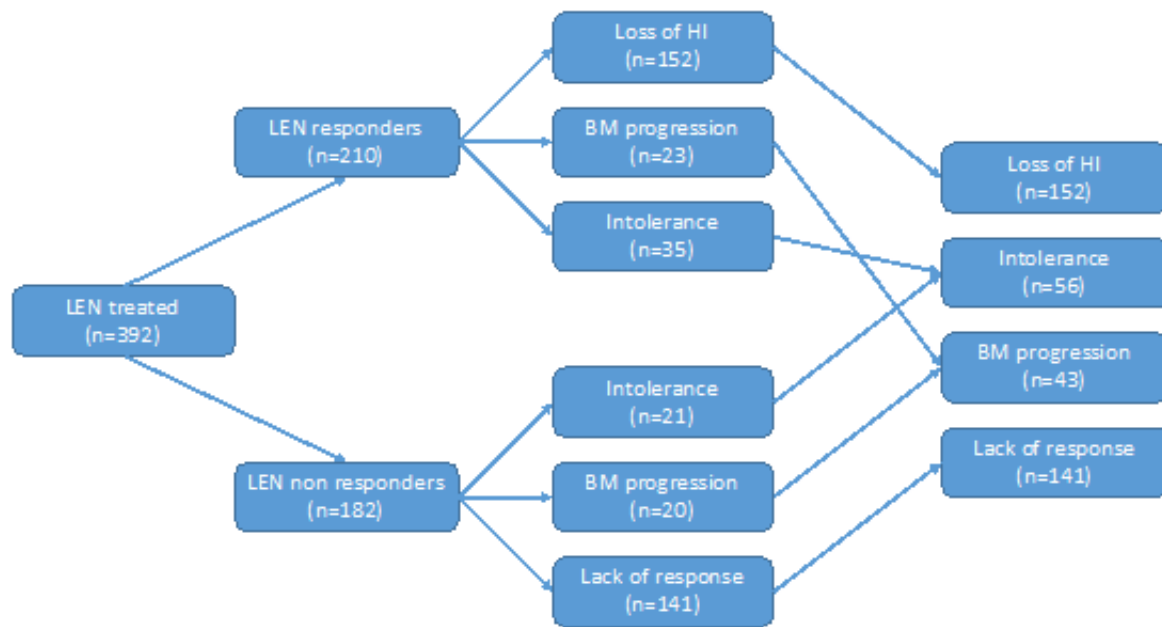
LEN treated
(n=392)

LEN responders
(n=210)

Loss of HI
(n=152)

BM progression
(n=23)

Intolerance
(n=35)

LEN non responders
(n=182)

Intolerance
(n=21)

BM progression
(n=20)

Lack of response
(n=141)

Loss of HI
(n=152)

Intolerance
(n=56)

BM progression
(n=43)

Lack of response
(n=141)